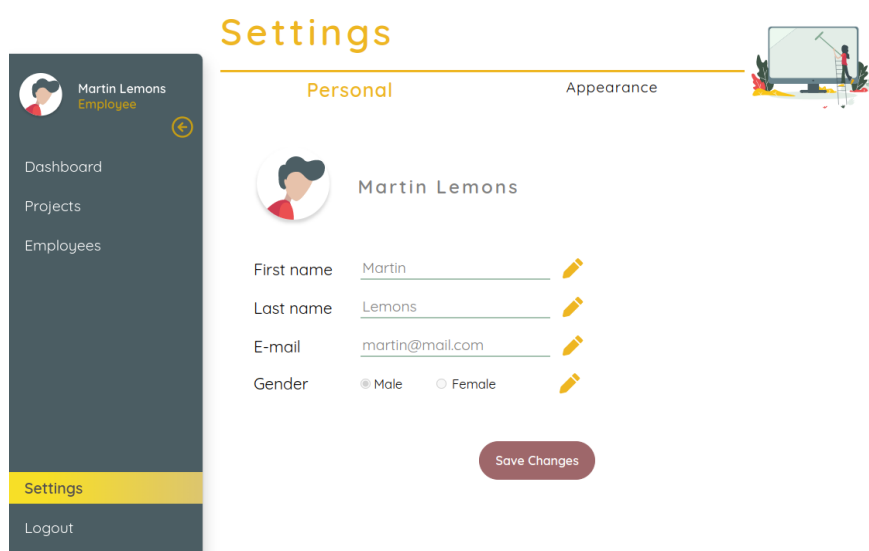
Settings

Martin Lemons
Employee

Dashboard
Projects
Employees

Personal
Appearance

Martin Lemons

First name Martin
Last name Lemons
E-mail martin@mail.com
Gender Male Female

Save Changes

Settings
Logout